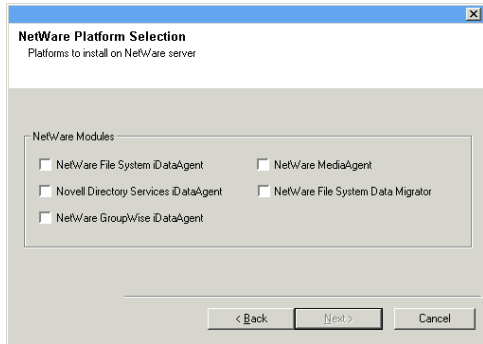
NetWare Platform Selection
Platforms to install on NetWare server

NetWare Modules

NetWare File System iDataAgent

NetWare MediaAgent

Novell Directory Services iDataAgent

NetWare File System Data Migrator

NetWare GroupWise iDataAgent

< Back

Next >

Cancel